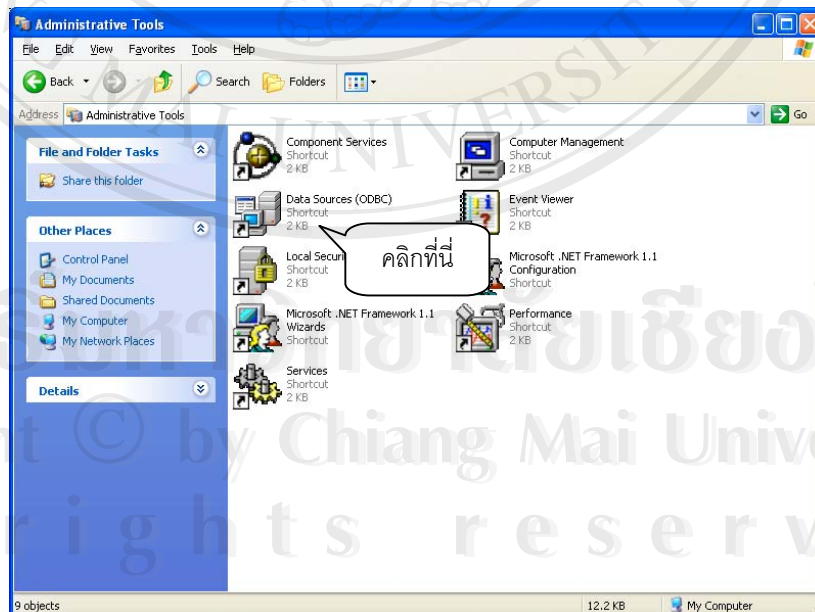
Administrative Tools

File Edit View Favorites Tools Help

Back Search Folders

Address Administrative Tools Go

File and Folder Tasks

Share this folder

Other Places

Control Panel
My Documents
Shared Documents
My Computer
My Network Places

Details

Component Services
Shortcut
2 KB

Computer Management
Shortcut
2 KB

Data Sources (ODBC)
Shortcut
2 KB

Event Viewer
Shortcut
2 KB

Local Securi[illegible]
Shortcut
2 KB

คลิกที่นี่

Microsoft .NET Framework 1.1 Configuration
Shortcut

Microsoft .NET Framework 1.1 Wizards
Shortcut

Performance
Shortcut
2 KB

Services
Shortcut
2 KB

9 objects 12.2 KB My Computer

มหาวิทยาลัยเชียงใหม่
Copyright © by Chiang Mai University
All rights reserved